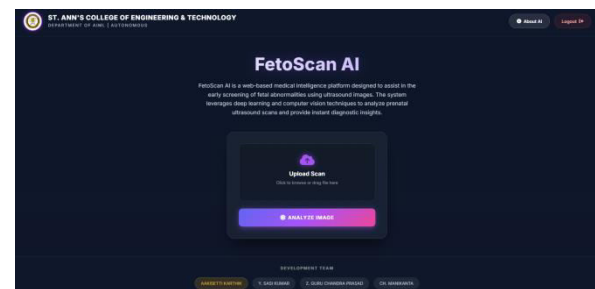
ST. ANN'S COLLEGE OF ENGINEERING & TECHNOLOGY
DEPARTMENT OF AIML | AUTONOMOUS

About AI
Logout

FetoScan AI

FetoScan AI is a web-based medical intelligence platform designed to assist in the early screening of fetal abnormalities using ultrasound images. The system leverages deep learning and computer vision techniques to analyze prenatal ultrasound scans and provide instant diagnostic insights.

Upload Scan
Click to browse or drag file here

ANALYZE IMAGE

DEVELOPMENT TEAM

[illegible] KIRTHI
Y. SADI KUMAR
S. GURU CHANDRA PRASAD
CH. MANIKANTA